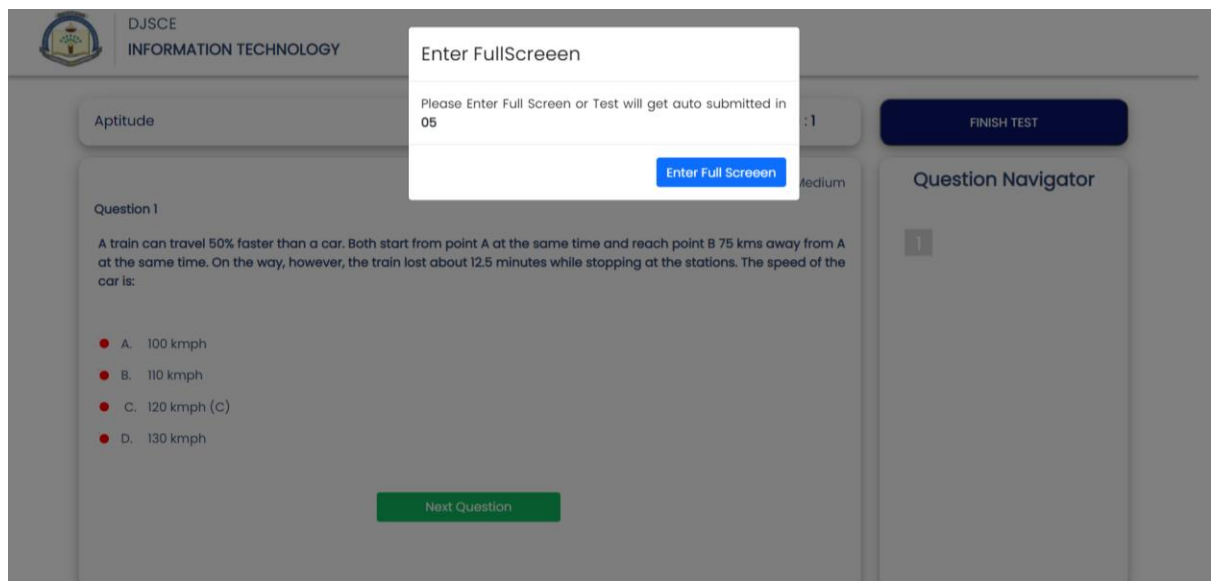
DJSCE
INFORMATION TECHNOLOGY

Enter FullScreeen

Please Enter Full Screen or Test will get auto submitted in 05

Enter Full Screeen

Aptitude

:1

FINISH TEST

Medium

Question Navigator

1

Question 1

A train can travel 50% faster than a car. Both start from point A at the same time and reach point B 75 kms away from A at the same time. On the way, however, the train lost about 12.5 minutes while stopping at the stations. The speed of the car is:

A. 100 kmph
B. 110 kmph
C. 120 kmph (C)
D. 130 kmph

Next Question